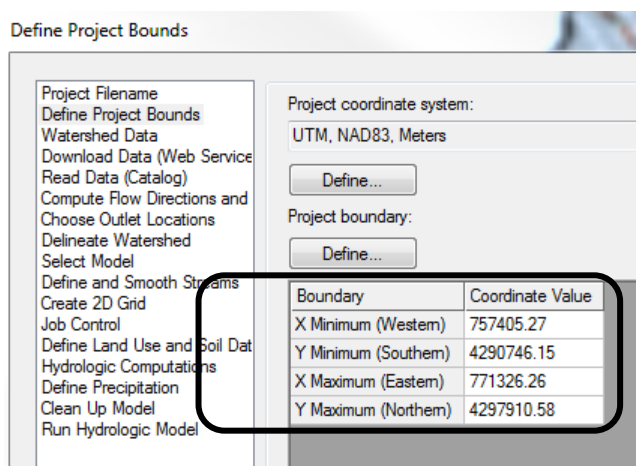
Define Project Bounds

Project Filename
Define Project Bounds
Watershed Data
Download Data (Web Service
Read Data (Catalog)
Compute Flow Directions and
Choose Outlet Locations
Delineate Watershed
Select Model
Define and Smooth Streams
Create 2D Grid
Job Control
Define Land Use and Soil Dat
Hydrologic Computations
Define Precipitation
Clean Up Model
Run Hydrologic Model

Project coordinate system:

UTM, NAD83, Meters

Define...

Project boundary:

Define...

| Boundary | Coordinate Value |
|---|---|
| X Minimum (Western) | 757405.27 |
| Y Minimum (Southern) | 4290746.15 |
| X Maximum (Eastern) | 771326.26 |
| Y Maximum (Northern) | 4297910.58 |